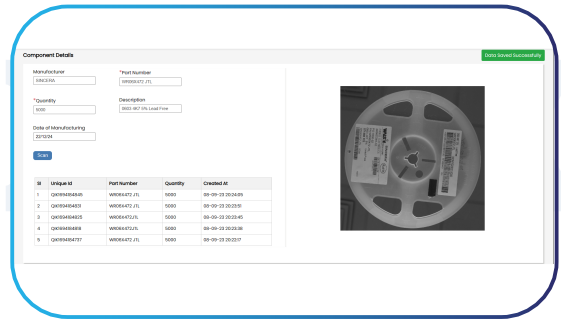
Component Details

Data Saved Successfully

Manufacturer
SINCERA

*Part Number
WR06X472 JTL

*Quantity
5000

Description
0603 4K7 5% Lead Free

Date of Manufacturing
22/12/24

Scan

| SI | Unique Id | Part Number | Quantity | Created At |
|---|---|---|---|---|
| 1 | QX1694164845 | WR06X472 JTL | 5000 | 08-09-23 20:24:05 |
| 2 | QX1694164831 | WR06X472 JTL | 5000 | 08-09-23 20:23:51 |
| 3 | QX1694164825 | WR06X472 JTL | 5000 | 08-09-23 20:23:45 |
| 4 | QX1694164816 | WR06X472JTL | 5000 | 08-09-23 20:23:36 |
| 5 | QX1694164737 | WR06X472 JTL | 5000 | 08-09-23 20:22:17 |